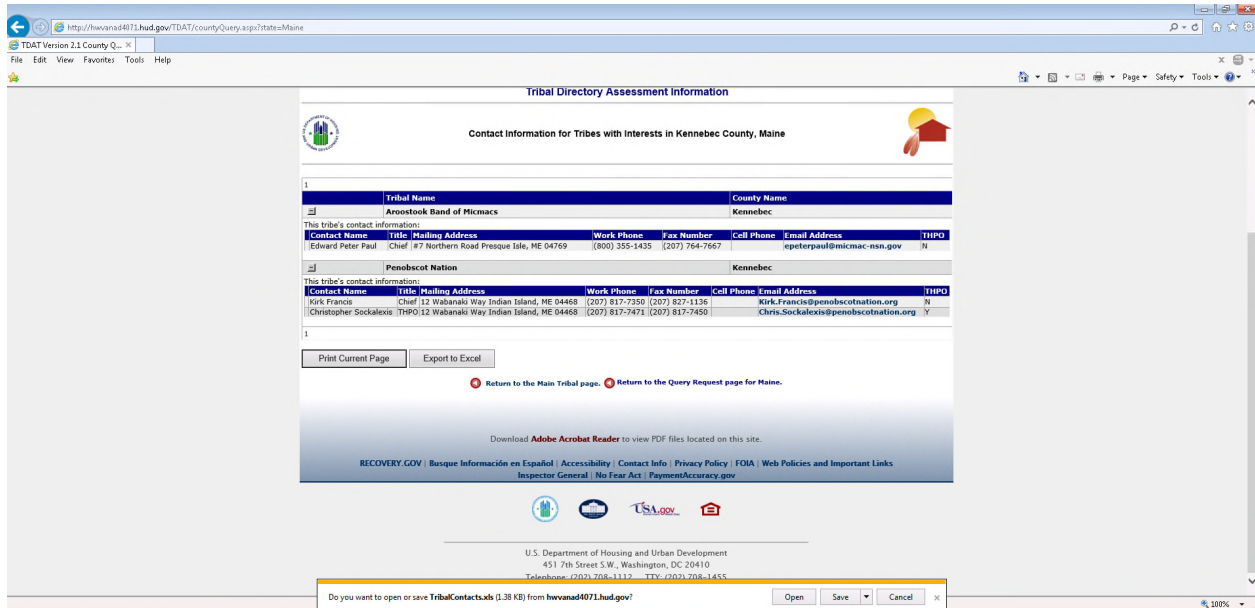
http://hwvanad4071.hud.gov/TDAT/countyQuery.aspx?state=Maine

TDAT Version 2.1 County Q...

File Edit View Favorites Tools Help

Page ▾ Safety ▾ Tools ▾

Tribal Directory Assessment Information

Contact Information for Tribes with Interests in Kennebec County, Maine

1

| | Tribal Name | County Name |
|---|---|---|
| ⊟ | Aroostook Band of Micmacs | Kennebec |

This tribe's contact information:

| Contact Name | Title | Mailing Address | Work Phone | Fax Number | Cell Phone | Email Address | THPO |
|---|---|---|---|---|---|---|---|
| Edward Peter Paul | Chief | #7 Northern Road Presque Isle, ME 04769 | (800) 355-1435 | (207) 764-7667 | | epeterpaul@micmac-nsn.gov | N |

| | Tribal Name | County Name |
|---|---|---|
| ⊟ | Penobscot Nation | Kennebec |

This tribe's contact information:

| Contact Name | Title | Mailing Address | Work Phone | Fax Number | Cell Phone | Email Address | THPO |
|---|---|---|---|---|---|---|---|
| Kirk Francis | Chief | 12 Wabanaki Way Indian Island, ME 04468 | (207) 817-7350 | (207) 827-1136 | | Kirk.Francis@penobscotnation.org | N |
| Christopher Sockalexis | THPO | 12 Wabanaki Way Indian Island, ME 04468 | (207) 817-7471 | (207) 817-7450 | | Chris.Sockalexis@penobscotnation.org | Y |

1

Print Current Page
Export to Excel

Return to the Main Tribal page. Return to the Query Request page for Maine.

Download Adobe Acrobat Reader to view PDF files located on this site.

RECOVERY.GOV | Busque Información en Español | Accessibility | Contact Info | Privacy Policy | FOIA | Web Policies and Important Links
Inspector General | No Fear Act | PaymentAccuracy.gov

USA.gov

U.S. Department of Housing and Urban Development
451 7th Street S.W., Washington, DC 20410
Telephone: (202) 708-1112 TTY: (202) 708-1455

Do you want to open or save TribalContacts.xls (1.38 KB) from hwvanad4071.hud.gov?
Open Save Cancel

100%